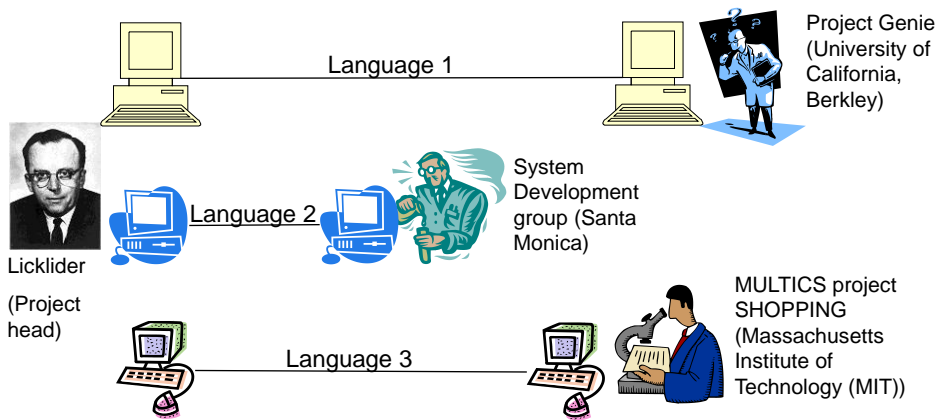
Language 1

Project Genie (University of California, Berkley)

Language 2

System Development group (Santa Monica)

Licklider

(Project head)

Language 3

MULTICS project SHOPPING (Massachusetts Institute of Technology (MIT))